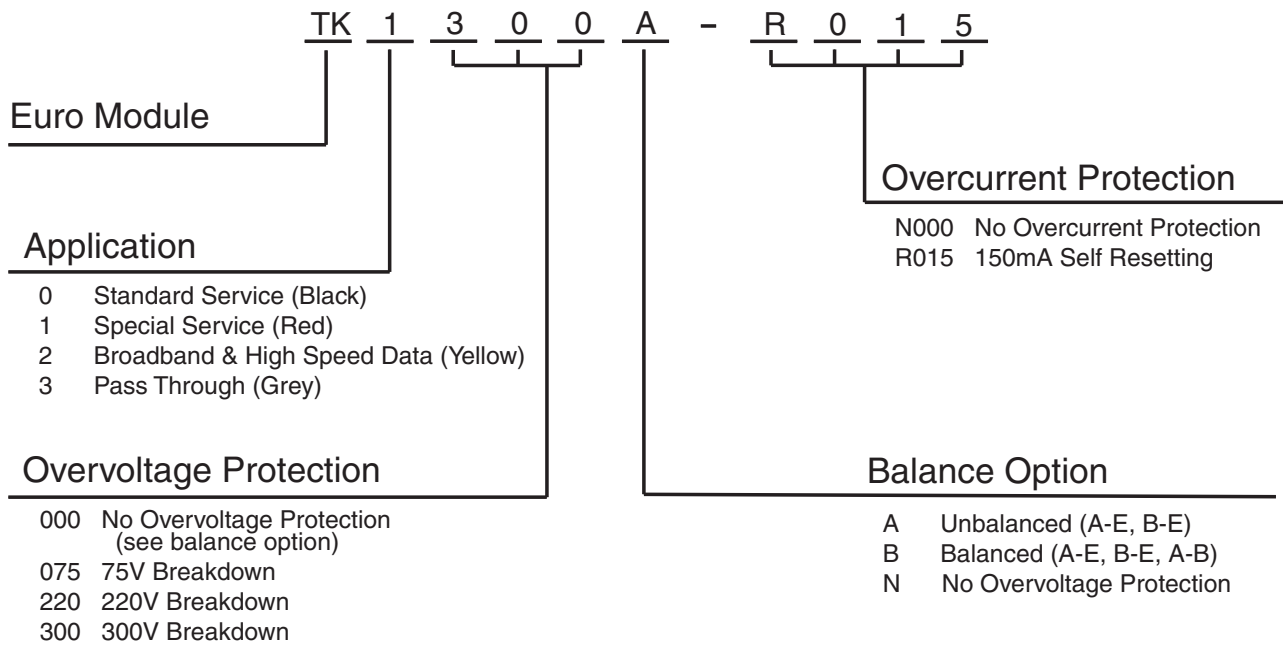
TK 1 3 0 0 A - R 0 1 5

Euro Module

Overcurrent Protection

N000 No Overcurrent Protection
R015 150mA Self Resetting

Application

0 Standard Service (Black)
1 Special Service (Red)
2 Broadband & High Speed Data (Yellow)
3 Pass Through (Grey)

Overvoltage Protection

000 No Overvoltage Protection (see balance option)
075 75V Breakdown
220 220V Breakdown
300 300V Breakdown

Balance Option

A Unbalanced (A-E, B-E)
B Balanced (A-E, B-E, A-B)
N No Overvoltage Protection